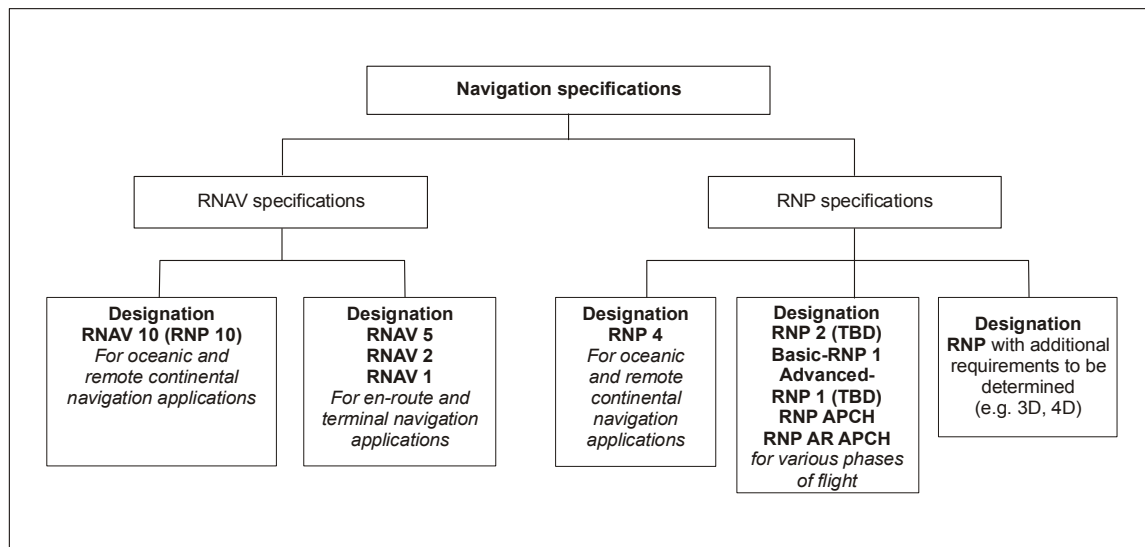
Navigation specifications

RNAV specifications

RNP specifications

Designation
RNAV 10 (RNP 10)
For oceanic and remote continental navigation applications

Designation
RNAV 5
RNAV 2
RNAV 1
For en-route and terminal navigation applications

Designation
RNP 4
For oceanic and remote continental navigation applications

Designation
RNP 2 (TBD)
Basic-RNP 1
Advanced-RNP 1 (TBD)
RNP APCH
RNP AR APCH
for various phases of flight

Designation
RNP with additional requirements to be determined (e.g. 3D, 4D)